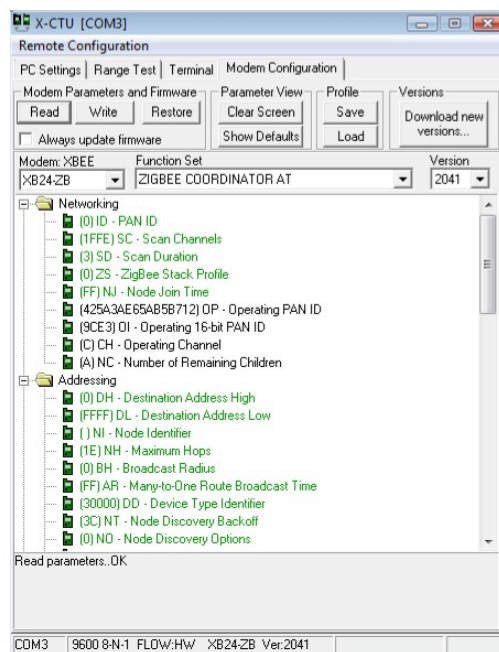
X-CTU [COM3]
Remote Configuration
PC Settings | Range Test | Terminal | Modem Configuration
Modem Parameters and Firmware
Read | Write | Restore
Always update firmware
Parameter View
Clear Screen
Show Defaults
Profile
Save
Load
Versions
Download new versions...
Modem: XBEE
XB24-ZB
Function Set
ZIGBEE COORDINATOR AT
Version
2041

Networking
(0) ID - PAN ID
(1FFE) SC - Scan Channels
(3) SD - Scan Duration
(0) ZS - ZigBee Stack Profile
(FF) NJ - Node Join Time
(425A3AE65AB5B712) OP - Operating PAN ID
(9CE3) OI - Operating 16-bit PAN ID
(C) CH - Operating Channel
(A) NC - Number of Remaining Children
Addressing
(0) DH - Destination Address High
(FFFF) DL - Destination Address Low
( ) NI - Node Identifier
(1E) NH - Maximum Hops
(0) BH - Broadcast Radius
(FF) AR - Many-to-One Route Broadcast Time
(30000) DD - Device Type Identifier
(3C) NT - Node Discovery Backoff
(0) NO - Node Discovery Options

Read parameters..OK

COM3 | 9600 8-N-1 FLOW:HW | XB24-ZB Ver:2041